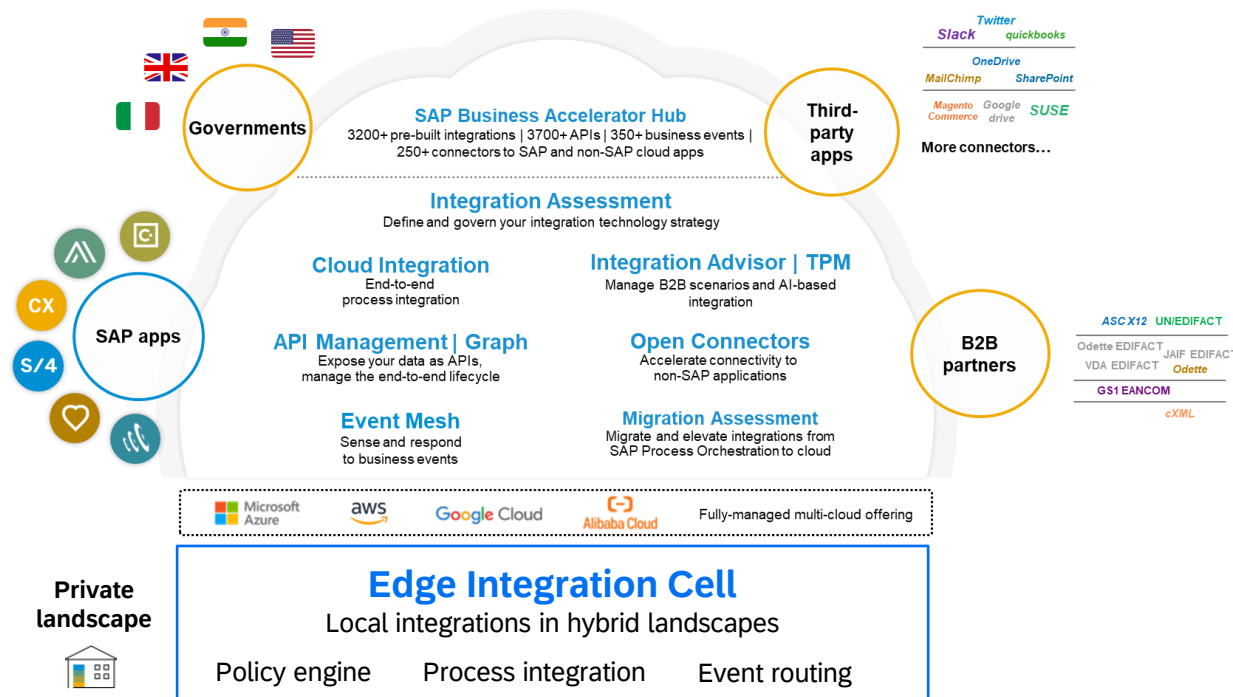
Governments

SAP Business Accelerator Hub
3200+ pre-built integrations | 3700+ APIs | 350+ business events | 250+ connectors to SAP and non-SAP cloud apps

Third-party apps

Twitter
Slack
quickbooks
OneDrive
MailChimp
SharePoint
Magento Commerce
Google drive
SUSE
More connectors…

Integration Assessment
Define and govern your integration technology strategy

CX
S/4
SAP apps

Cloud Integration
End-to-end process integration

Integration Advisor | TPM
Manage B2B scenarios and AI-based integration

API Management | Graph
Expose your data as APIs, manage the end-to-end lifecycle

Open Connectors
Accelerate connectivity to non-SAP applications

B2B partners

ASC X12
UN/EDIFACT
Odette EDIFACT
JAIF EDIFACT
VDA EDIFACT
Odette
GS1 EANCOM
cXML

Event Mesh
Sense and respond to business events

Migration Assessment
Migrate and elevate integrations from SAP Process Orchestration to cloud

Microsoft Azure
aws
Google Cloud
Alibaba Cloud
Fully-managed multi-cloud offering

Private landscape

Edge Integration Cell
Local integrations in hybrid landscapes
Policy engine
Process integration
Event routing